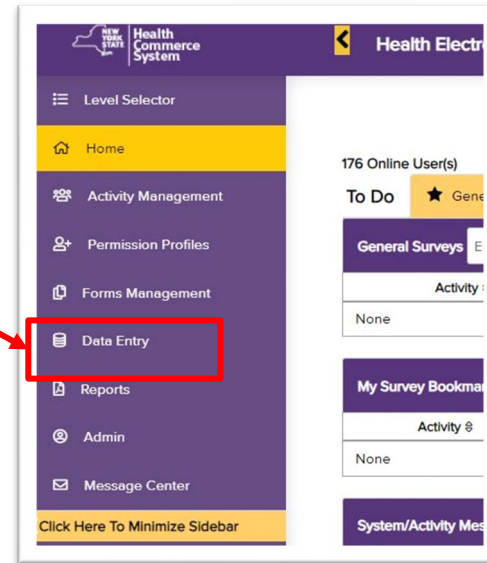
NEW YORK STATE Health Commerce System

Health Electr

Level Selector

Home

Activity Management

Permission Profiles

Forms Management

Data Entry

Reports

Admin

Message Center

Click Here To Minimize Sidebar

176 Online User(s)

To Do

Gene

General Surveys

Activity

None

My Survey Bookmar

Activity

None

System/Activity Mes